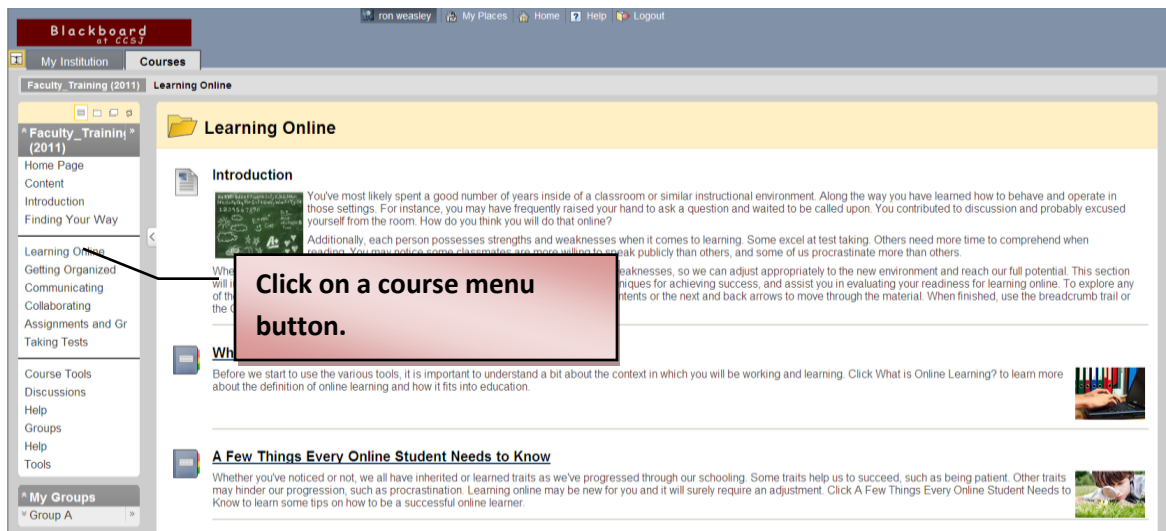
Blackboard at CCSJ

ron weasley | My Places | Home | Help | Logout

My Institution | Courses

Faculty_Training (2011) | Learning Online

Faculty_Training (2011)

Home Page
Content
Introduction
Finding Your Way

Learning Online
Getting Organized
Communicating
Collaborating
Assignments and Gr
Taking Tests

Course Tools
Discussions
Help
Groups
Help
Tools

My Groups
Group A

Learning Online

Introduction

You've most likely spent a good number of years inside of a classroom or similar instructional environment. Along the way you have learned how to behave and operate in those settings. For instance, you may have frequently raised your hand to ask a question and waited to be called upon. You contributed to discussion and probably excused yourself from the room. How do you think you will do that online?

Additionally, each person possesses strengths and weaknesses when it comes to learning. Some excel at test taking. Others need more time to comprehend when reading. You may notice some classmates are more willing to speak publicly than others, and some of us procrastinate more than others.

Whe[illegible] weaknesses, so we can adjust appropriately to the new environment and reach our full potential. This section will i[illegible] niques for achieving success, and assist you in evaluating your readiness for learning online. To explore any of th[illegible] ntents or the next and back arrows to move through the material. When finished, use the breadcrumb trail or the C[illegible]

Click on a course menu button.

Wh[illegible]

Before we start to use the various tools, it is important to understand a bit about the context in which you will be working and learning. Click What is Online Learning? to learn more about the definition of online learning and how it fits into education.

A Few Things Every Online Student Needs to Know

Whether you've noticed or not, we all have inherited or learned traits as we've progressed through our schooling. Some traits help us to succeed, such as being patient. Other traits may hinder our progression, such as procrastination. Learning online may be new for you and it will surely require an adjustment. Click A Few Things Every Online Student Needs to Know to learn some tips on how to be a successful online learner.